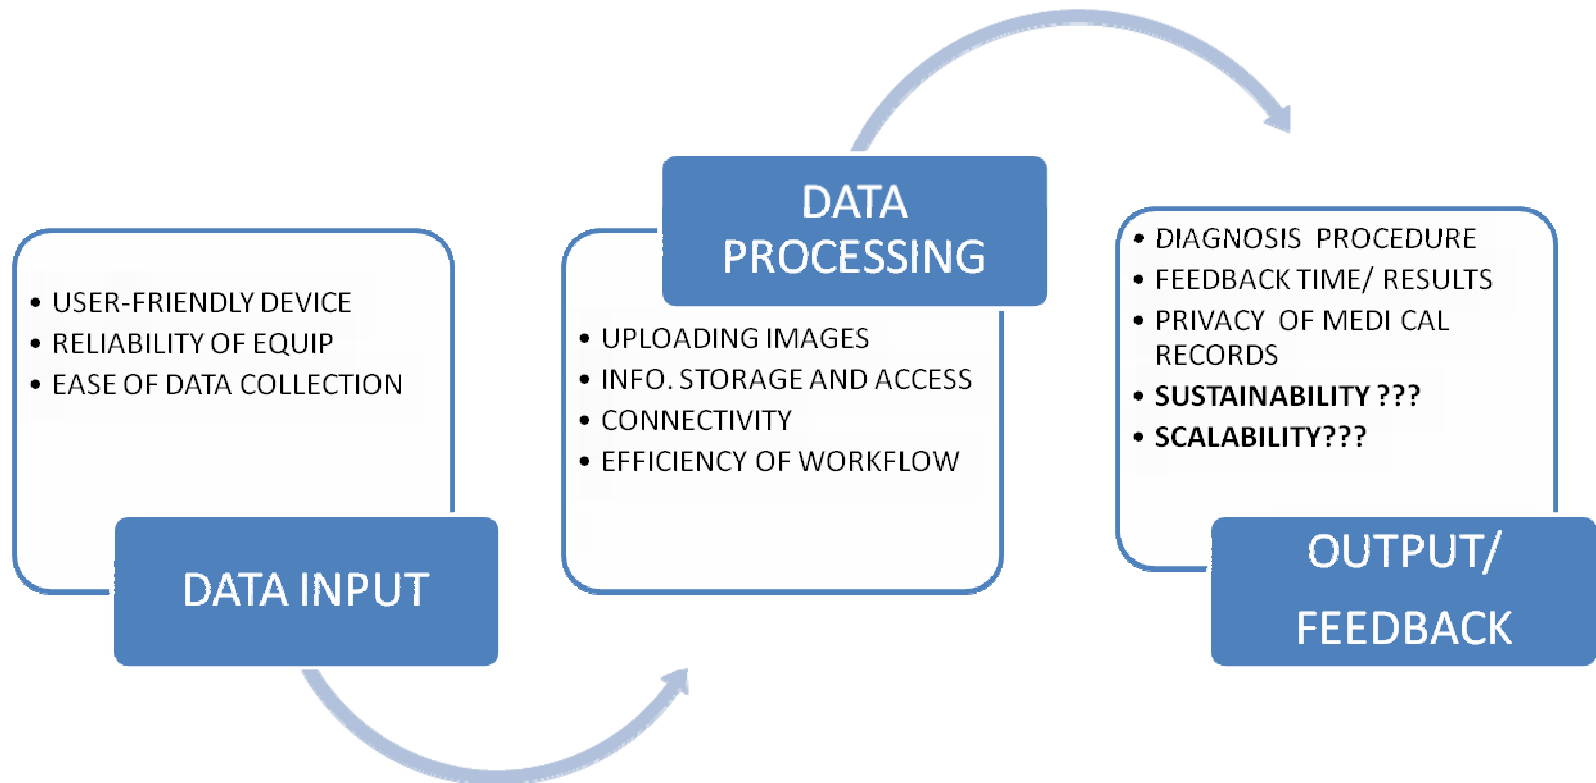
- USER-FRIENDLY DEVICE
- RELIABILITY OF EQUIP
- EASE OF DATA COLLECTION

DATA INPUT

DATA PROCESSING

- UPLOADING IMAGES
- INFO. STORAGE AND ACCESS
- CONNECTIVITY
- EFFICIENCY OF WORKFLOW

- DIAGNOSIS PROCEDURE
- FEEDBACK TIME/ RESULTS
- PRIVACY OF MEDI CAL RECORDS
- **SUSTAINABILITY ???**
- **SCALABILITY???**

OUTPUT/ FEEDBACK